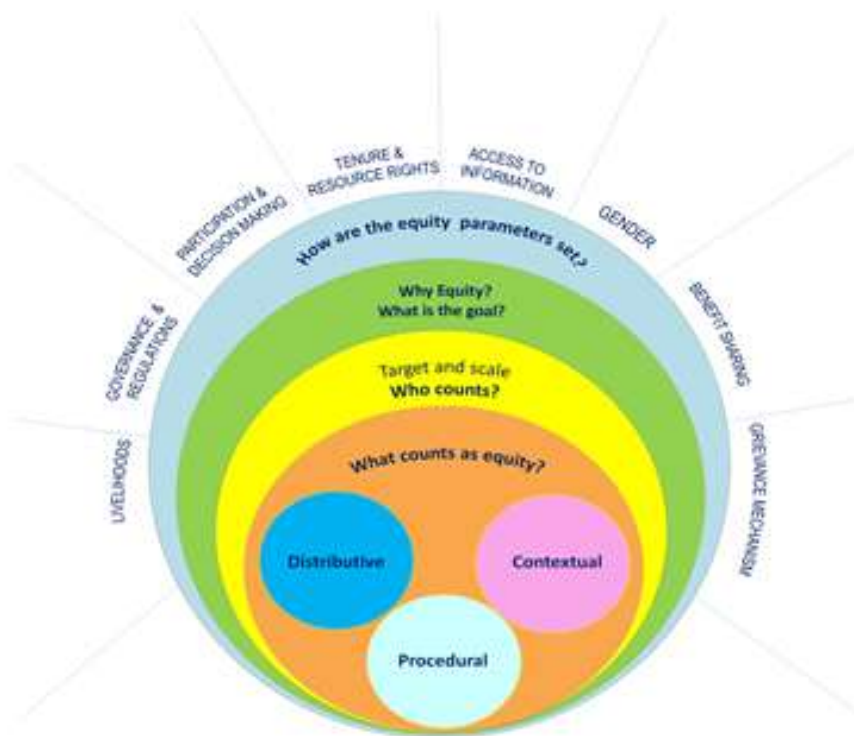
LIVELIHOODS
GOVERNANCE & REGULATIONS
PARTICIPATION & DECISION MAKING
TENURE & RESOURCE RIGHTS
ACCESS TO INFORMATION
GENDER
BENEFIT SHARING
GRIEVANCE MECHANISM

How are the equity parameters set?

Why Equity?
What is the goal?

Target and scale
Who counts?

What counts as equity?

Distributive
Contextual
Procedural